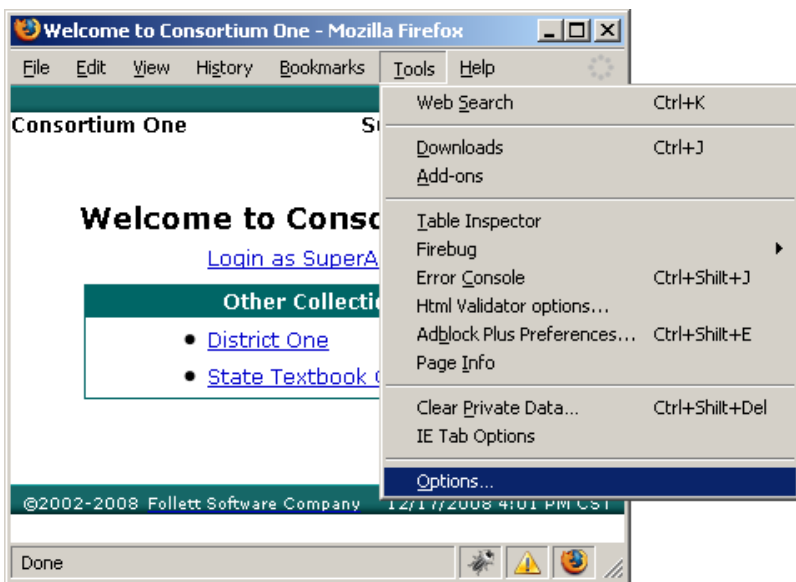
Welcome to Consortium One - Mozilla Firefox

File Edit View History Bookmarks Tools Help

Consortium One S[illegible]

Welcome to Consc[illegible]

Login as SuperA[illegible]

Other Collectic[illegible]

- District One
- State Textbook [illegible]

©2002-2008 Follett Software Company 12/17/2008 4:01 PM CST

Done

Web Search Ctrl+K

Downloads Ctrl+J

Add-ons

Table Inspector

Firebug

Error Console Ctrl+Shift+J

Html Validator options...

Adblock Plus Preferences... Ctrl+Shift+E

Page Info

Clear Private Data... Ctrl+Shift+Del

IE Tab Options

Options...